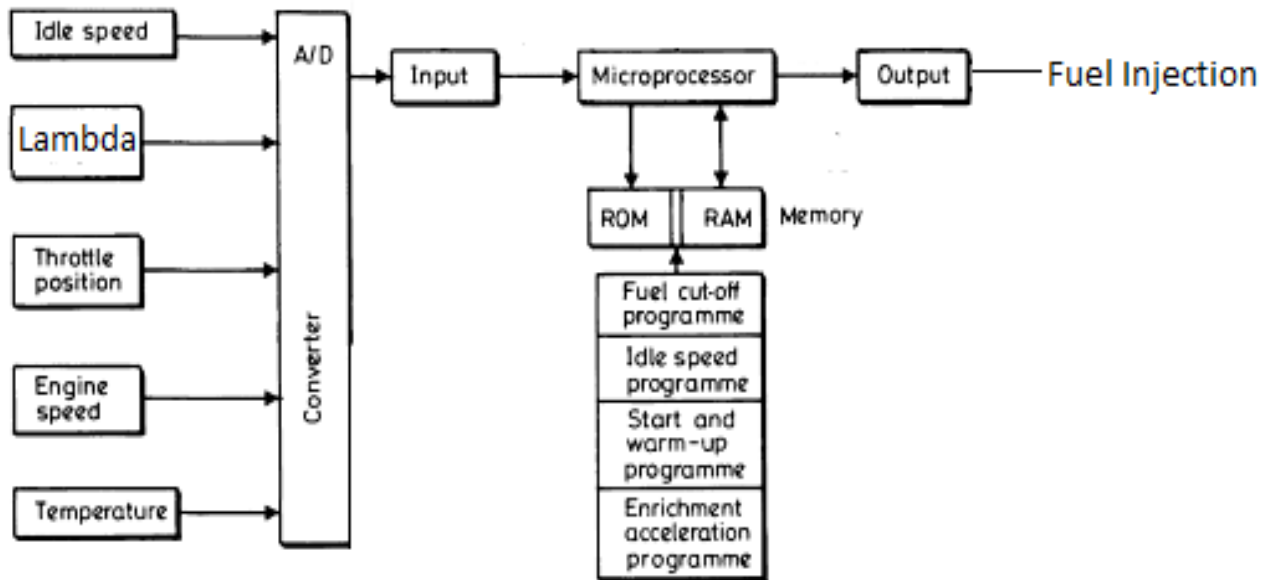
Idle speed

Lambda

Throttle position

Engine speed

Temperature

A/D

Converter

Input

Microprocessor

Output

Fuel Injection

ROM

RAM

Memory

Fuel cut-off programme

Idle speed programme

Start and warm-up programme

Enrichment acceleration programme